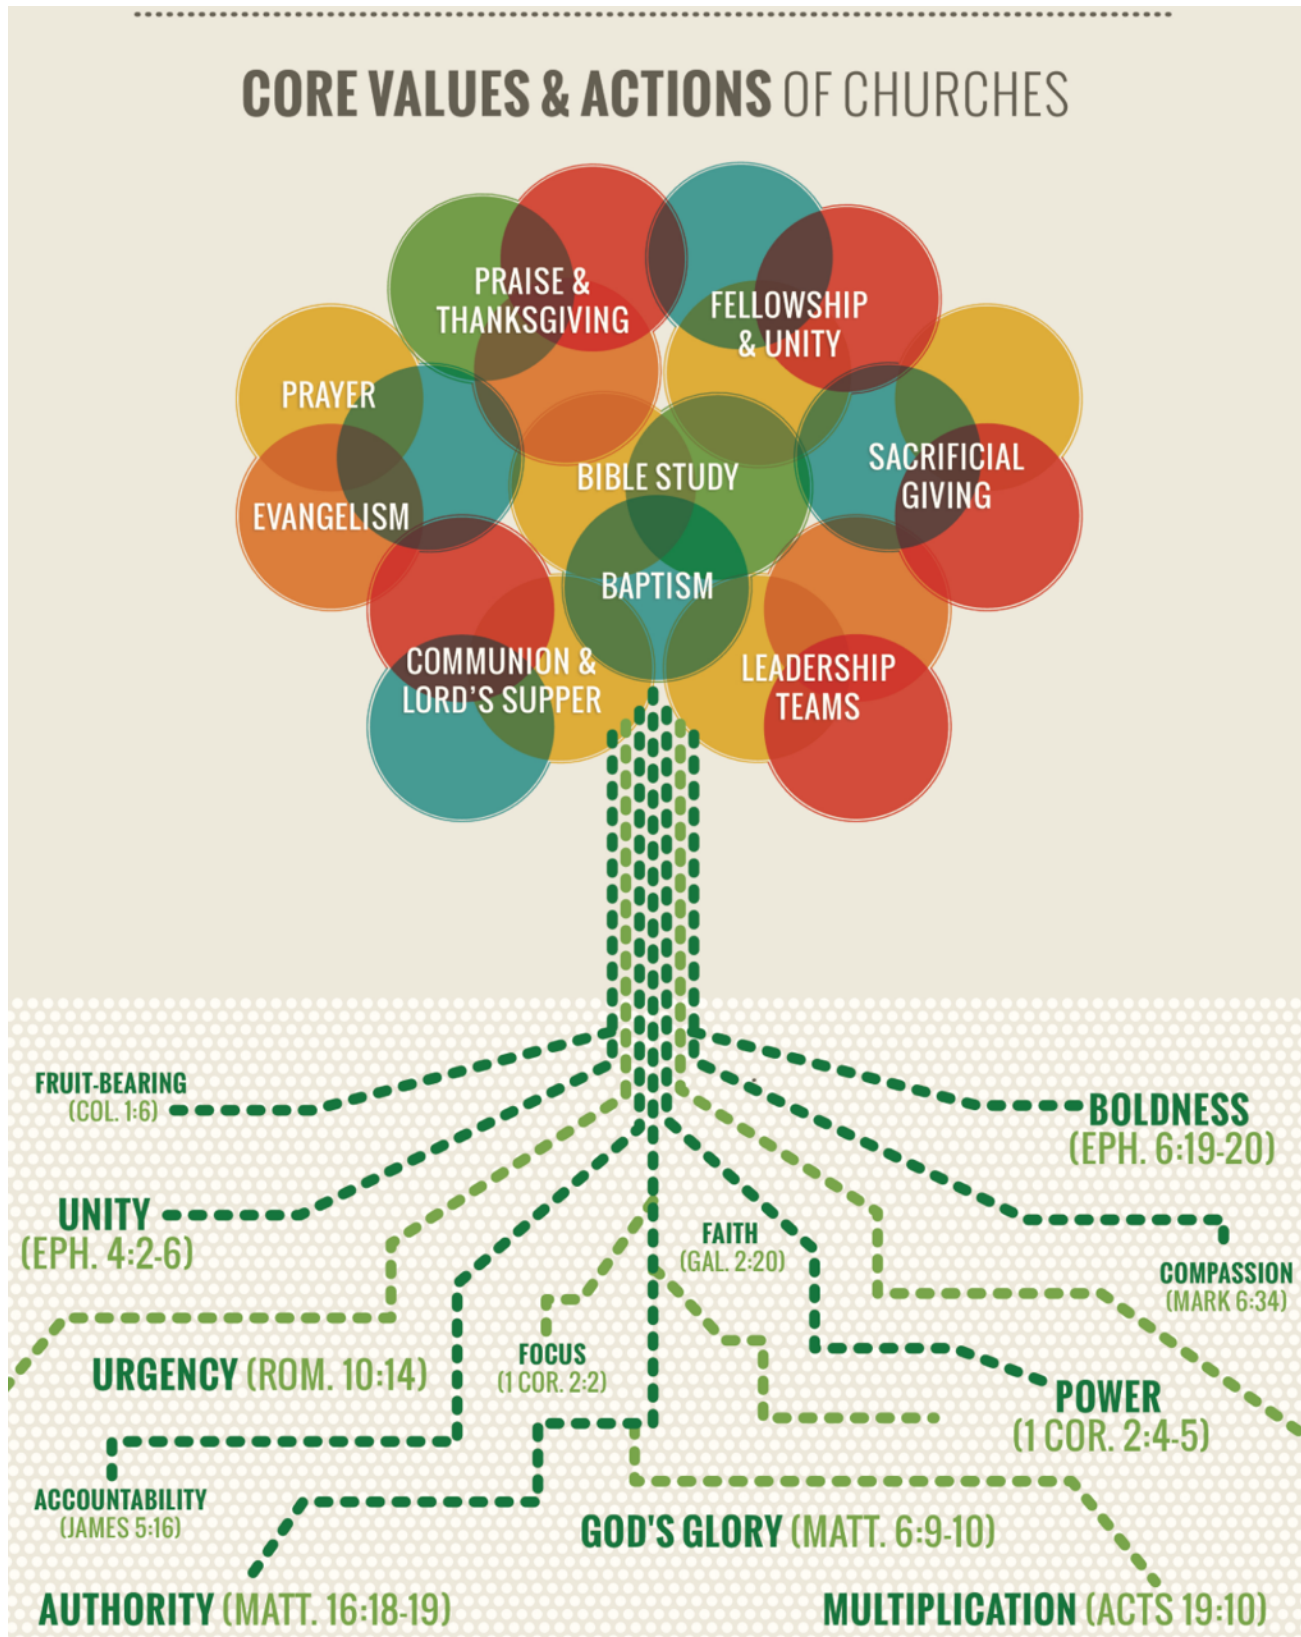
CORE VALUES & ACTIONS OF CHURCHES

PRAISE & THANKSGIVING

FELLOWSHIP & UNITY

PRAYER

SACRIFICIAL GIVING

BIBLE STUDY

EVANGELISM

BAPTISM

COMMUNION & LORD'S SUPPER

LEADERSHIP TEAMS

FRUIT-BEARING (COL. 1:6)

BOLDNESS (EPH. 6:19-20)

UNITY (EPH. 4:2-6)

FAITH (GAL. 2:20)

COMPASSION (MARK 6:34)

FOCUS (1 COR. 2:2)

URGENCY (ROM. 10:14)

POWER (1 COR. 2:4-5)

ACCOUNTABILITY (JAMES 5:16)

GOD'S GLORY (MATT. 6:9-10)

AUTHORITY (MATT. 16:18-19)

MULTIPLICATION (ACTS 19:10)